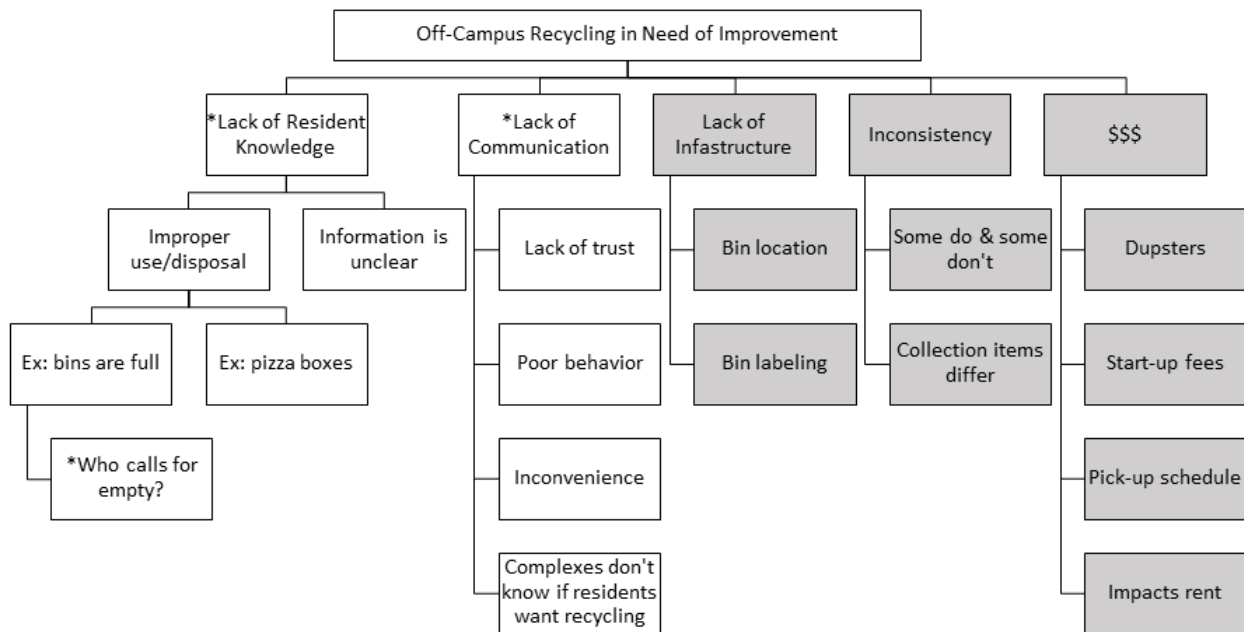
Off-Campus Recycling in Need of Improvement

*Lack of Resident Knowledge

Improper use/disposal

Information is unclear

Ex: bins are full

Ex: pizza boxes

*Who calls for empty?

*Lack of Communication

Lack of trust

Poor behavior

Inconvenience

Complexes don't know if residents want recycling

Lack of Infastructure

Bin location

Bin labeling

Inconsistency

Some do & some don't

Collection items differ

$$$

Dupsters

Start-up fees

Pick-up schedule

Impacts rent